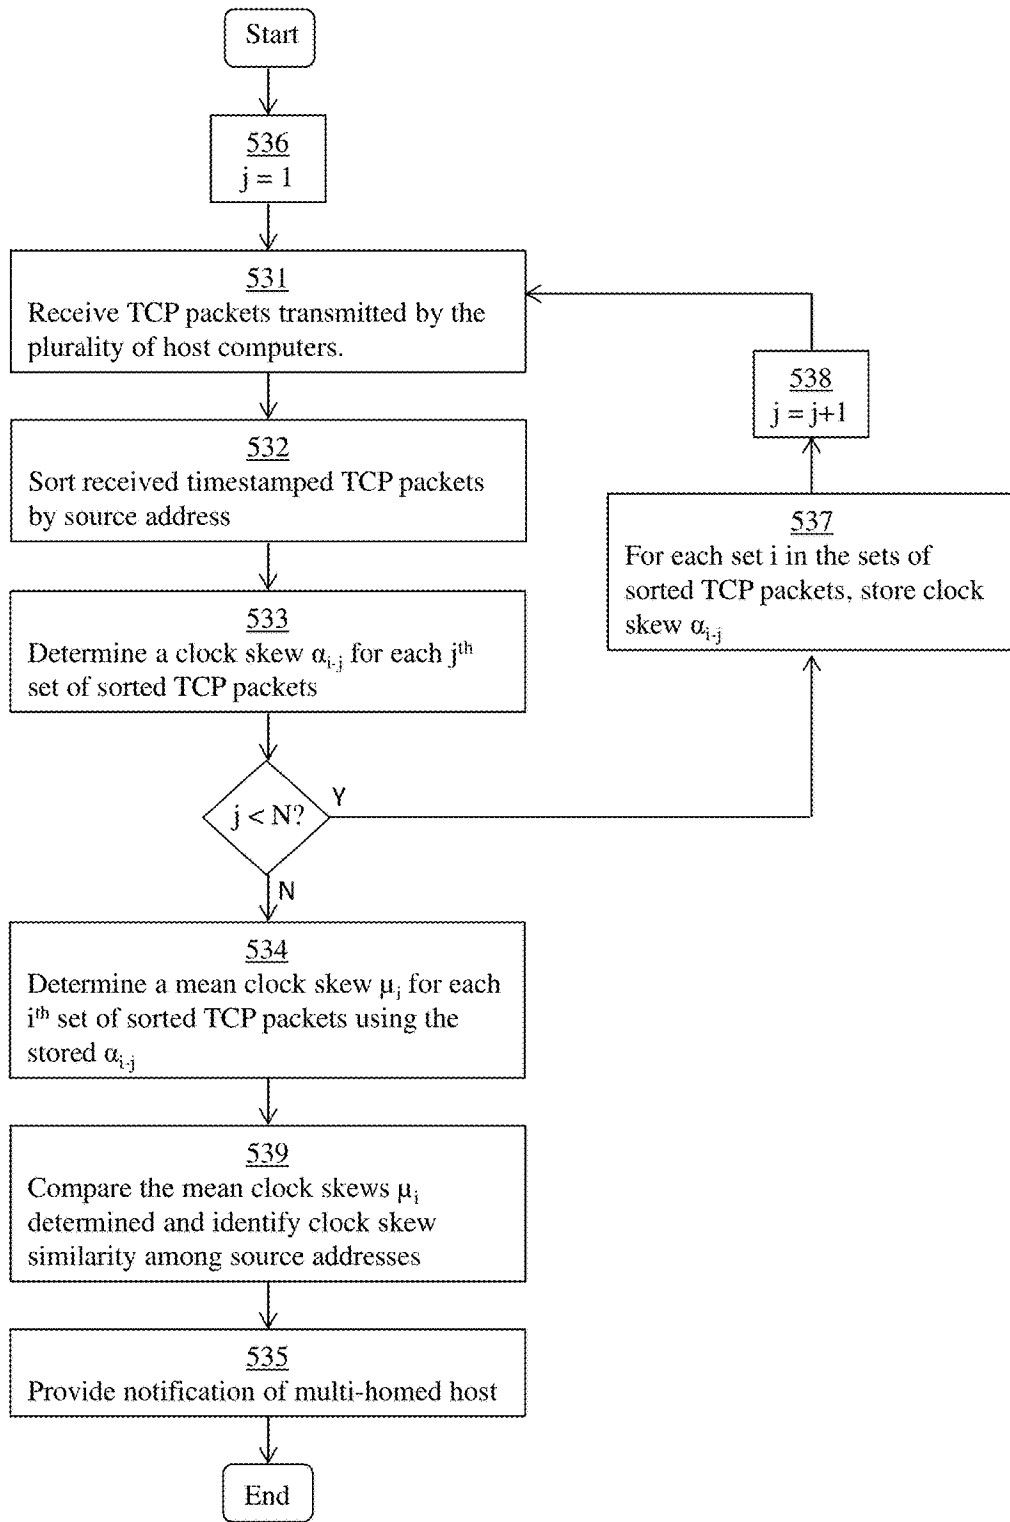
Start

536
j = 1

531
Receive TCP packets transmitted by the plurality of host computers.

532
Sort received timestamped TCP packets by source address

533
Determine a clock skew $\alpha_{i-j}$ for each $j^{th}$ set of sorted TCP packets

j < N?

Y

N

538
j = j+1

537
For each set i in the sets of sorted TCP packets, store clock skew $\alpha_{i-j}$

534
Determine a mean clock skew $\mu_i$ for each $i^{th}$ set of sorted TCP packets using the stored $\alpha_{i-j}$

539
Compare the mean clock skews $\mu_i$ determined and identify clock skew similarity among source addresses

535
Provide notification of multi-homed host

End